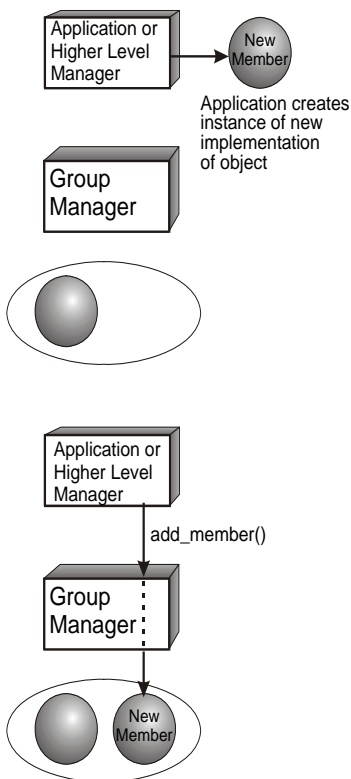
Application or Higher Level Manager

New Member

Application creates instance of new implementation of object

Group Manager

Application or Higher Level Manager

add_member()

Group Manager

New Member